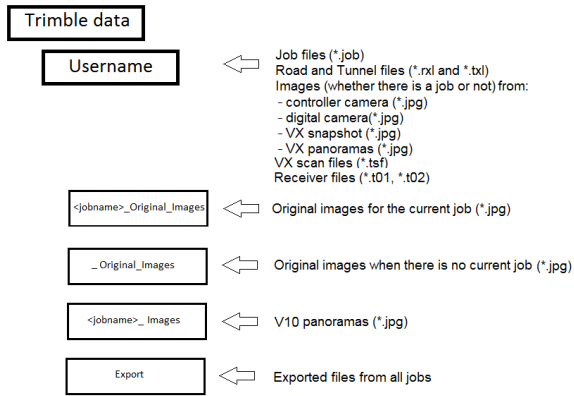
Trimble data

Username

Job files (*.job)
Road and Tunnel files (*.rxl and *.txl)
Images (whether there is a job or not) from:
- controller camera (*.jpg)
- digital camera(*.jpg)
- VX snapshot (*.jpg)
- VX panoramas (*.jpg)
VX scan files (*.tsf)
Receiver files (*.t01, *.t02)

<jobname>_Original_Images

Original images for the current job (*.jpg)

_ Original_Images

Original images when there is no current job (*.jpg)

<jobname>_ Images

V10 panoramas (*.jpg)

Export

Exported files from all jobs